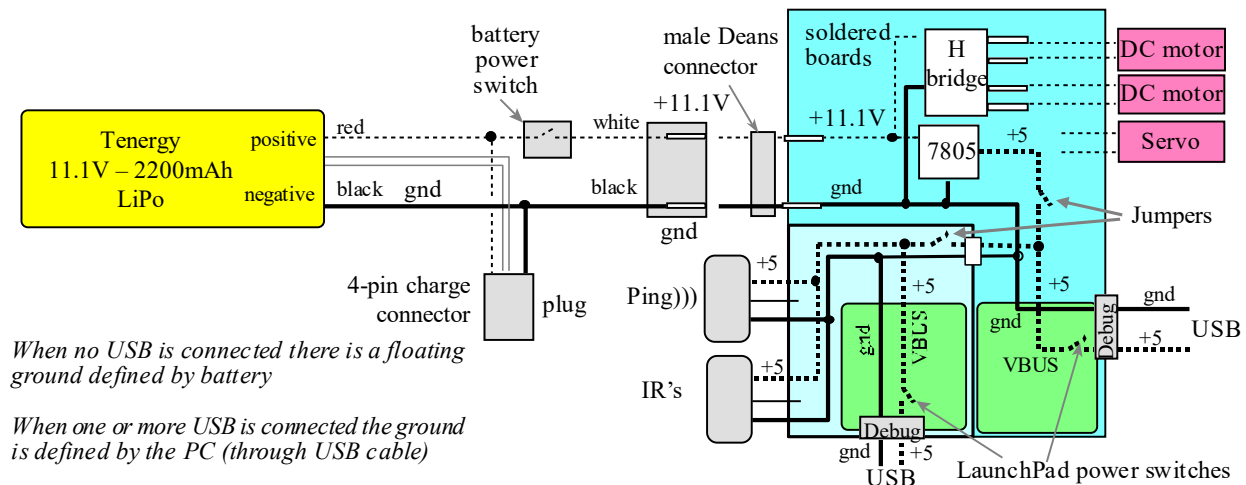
battery power switch

male Deans connector

soldered boards

H bridge

DC motor

DC motor

Tenergy 11.1V – 2200mAh LiPo

positive

negative

red

white

+11.1V

+11.1V

7805

+5

Servo

black

gnd

black

gnd

gnd

Jumpers

4-pin charge connector

plug

Ping)))

+5

+5

+5

+5

gnd

gnd

gnd

VBUS

VBUS

Debug

USB

+5

IR's

+5

When no USB is connected there is a floating ground defined by battery

When one or more USB is connected the ground is defined by the PC (through USB cable)

Debug

gnd

+5

USB

LaunchPad power switches